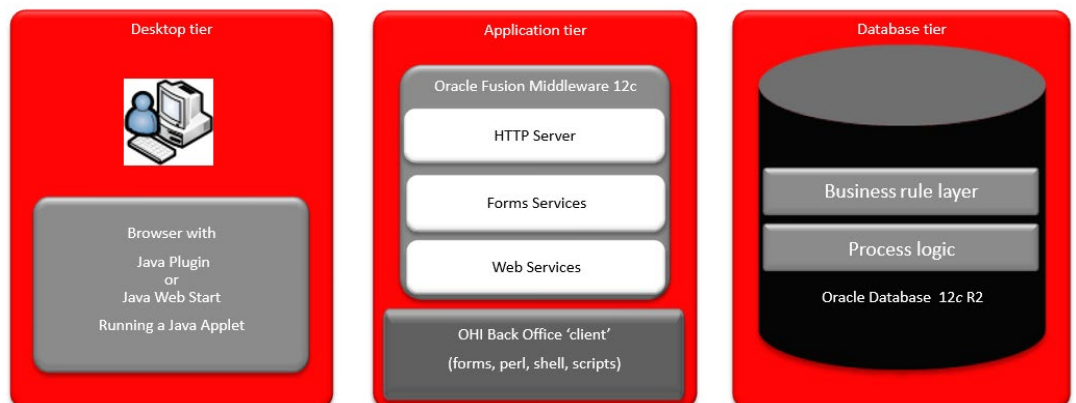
Desktop tier

Browser with

Java Plugin
or
Java Web Start

Running a Java Applet

Application tier

Oracle Fusion Middleware 12c

HTTP Server

Forms Services

Web Services

OHI Back Office ‘client’

(forms, perl, shell, scripts)

Database tier

Business rule layer

Process logic

Oracle Database 12c R2